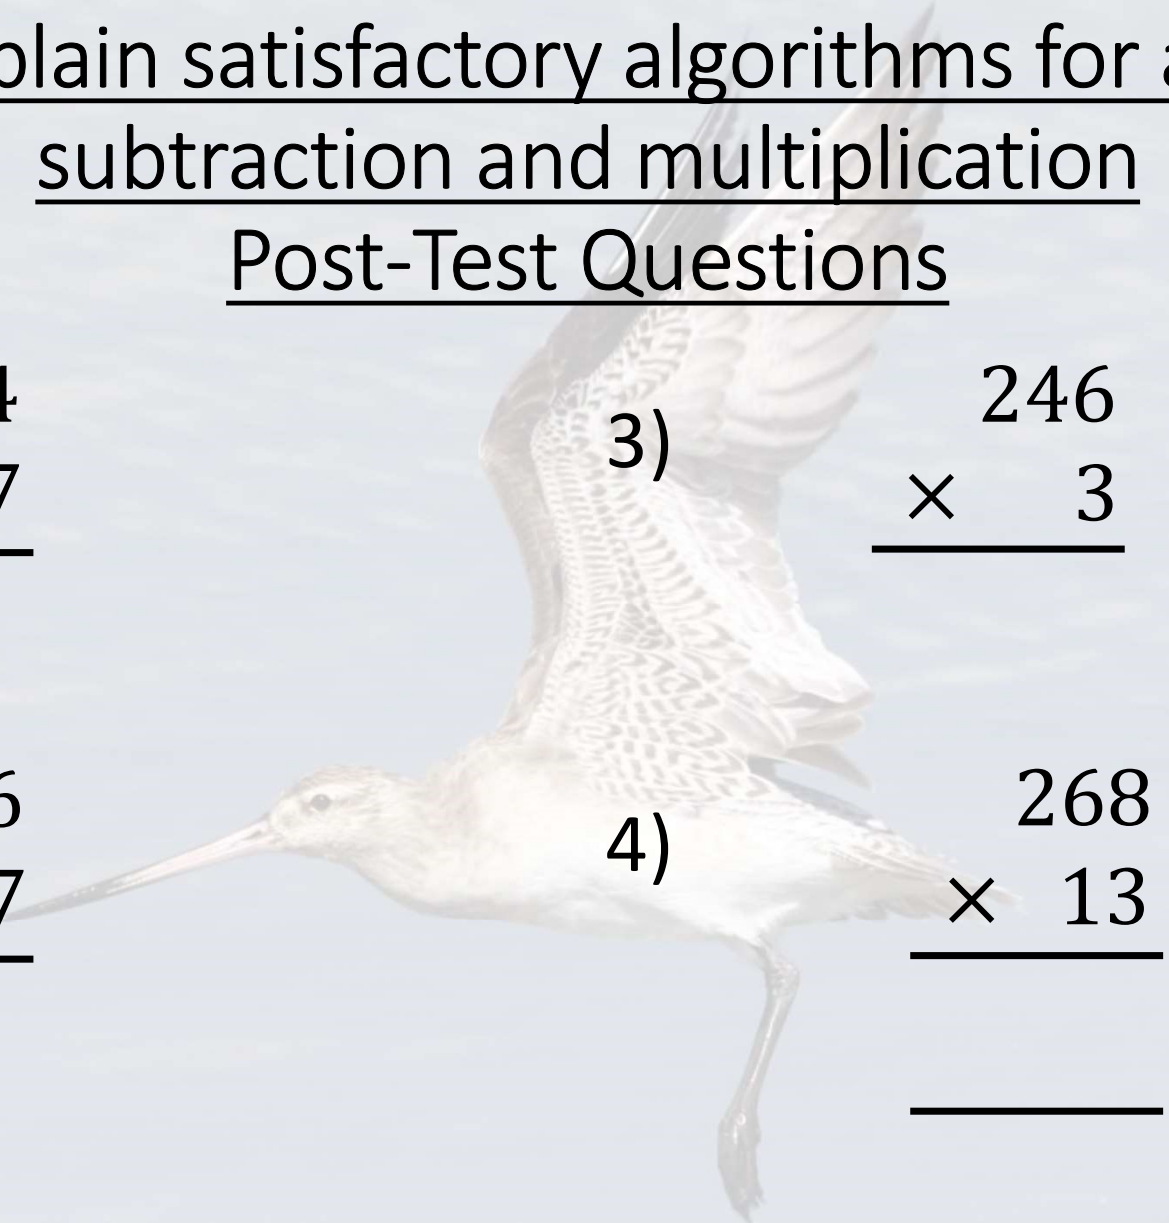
plain satisfactory algorithms for a
subtraction and multiplication
Post-Test Questions

4
7

6
7

3) $\begin{array}{r} 246 \\ \times \quad 3 \\ \hline \end{array}$

4) $\begin{array}{r} 268 \\ \times \; 13 \\ \hline \\ \hline \end{array}$